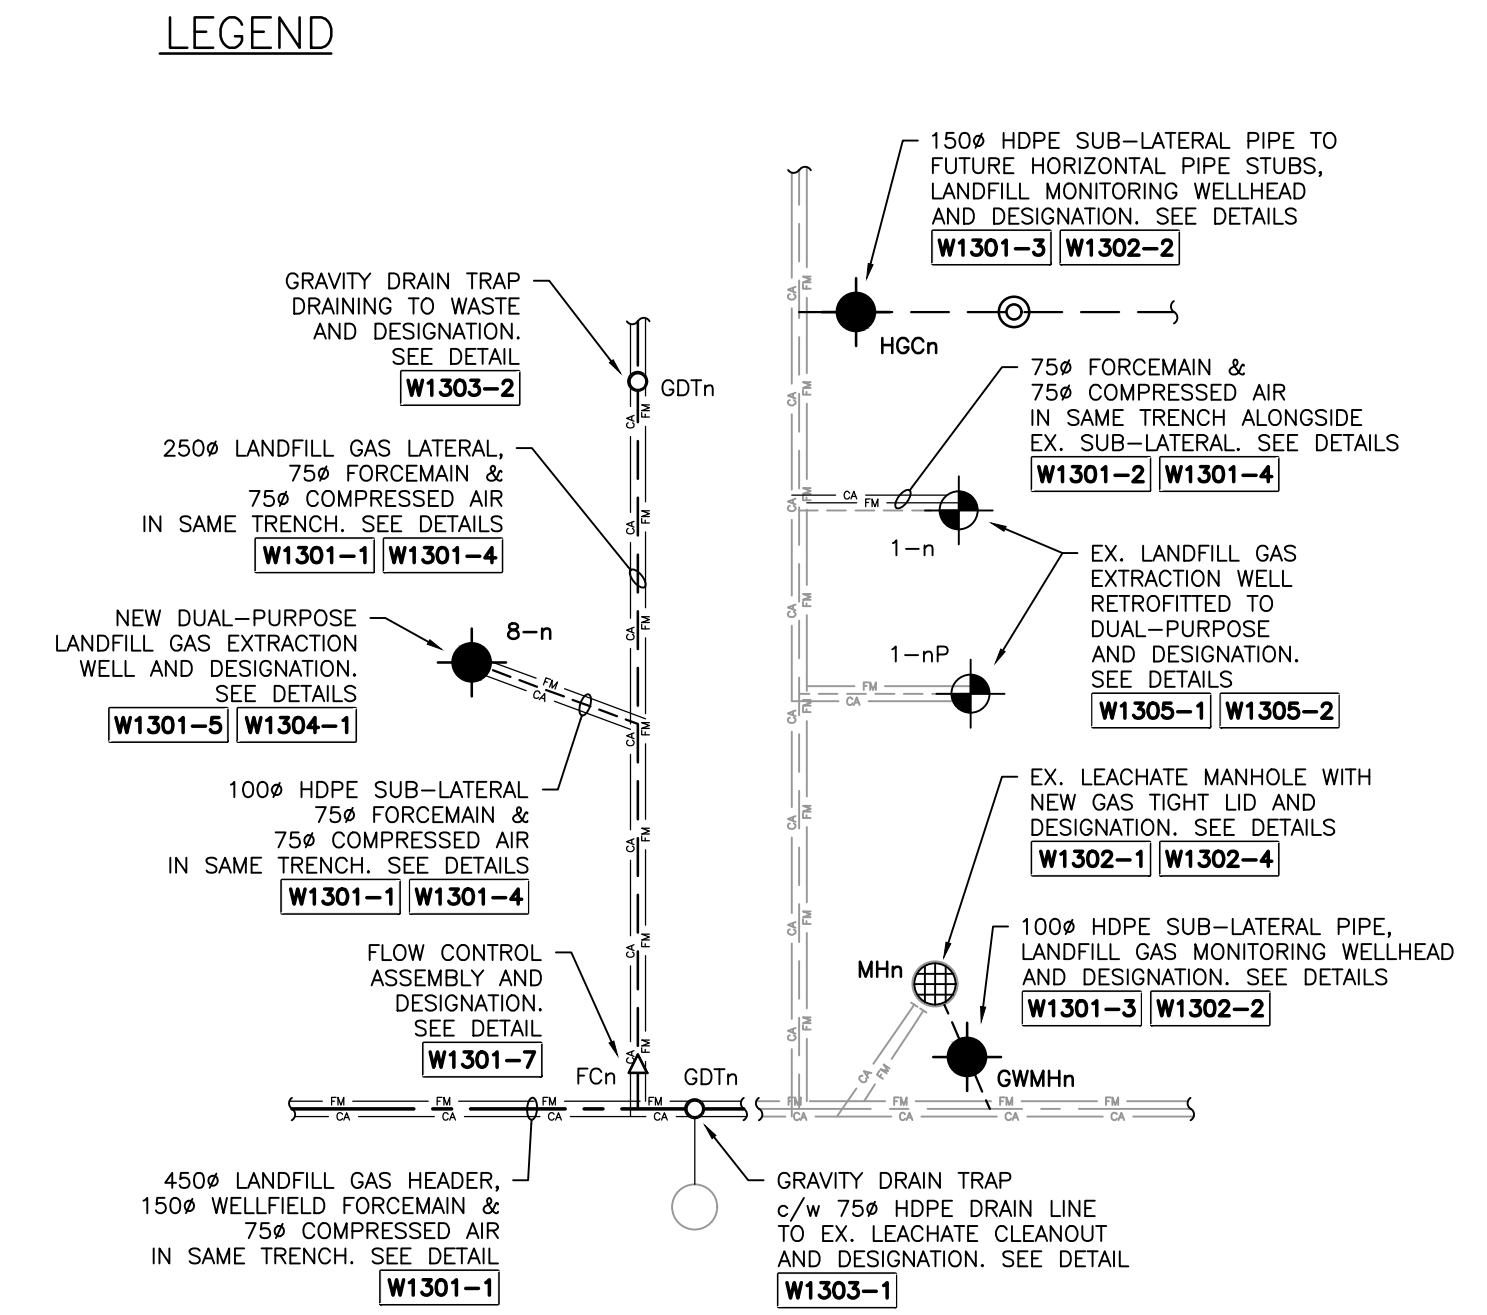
LEGEND

150ø HDPE SUB–LATERAL PIPE TO FUTURE HORIZONTAL PIPE STUBS, LANDFILL MONITORING WELLHEAD AND DESIGNATION. SEE DETAILS
W1301–3 W1302–2

HGCn

GRAVITY DRAIN TRAP DRAINING TO WASTE AND DESIGNATION. SEE DETAIL
W1303–2

GDTn

75ø FORCEMAIN & 75ø COMPRESSED AIR IN SAME TRENCH ALONGSIDE EX. SUB–LATERAL. SEE DETAILS
W1301–2 W1301–4

250ø LANDFILL GAS LATERAL, 75ø FORCEMAIN & 75ø COMPRESSED AIR IN SAME TRENCH. SEE DETAILS
W1301–1 W1301–4

1–n

EX. LANDFILL GAS EXTRACTION WELL RETROFITTED TO DUAL–PURPOSE AND DESIGNATION. SEE DETAILS
W1305–1 W1305–2

NEW DUAL–PURPOSE LANDFILL GAS EXTRACTION WELL AND DESIGNATION. SEE DETAILS
W1301–5 W1304–1

8–n

1–nP

100ø HDPE SUB–LATERAL 75ø FORCEMAIN & 75ø COMPRESSED AIR IN SAME TRENCH. SEE DETAILS
W1301–1 W1301–4

EX. LEACHATE MANHOLE WITH NEW GAS TIGHT LID AND DESIGNATION. SEE DETAILS
W1302–1 W1302–4

100ø HDPE SUB–LATERAL PIPE, LANDFILL GAS MONITORING WELLHEAD AND DESIGNATION. SEE DETAILS
W1301–3 W1302–2

FLOW CONTROL ASSEMBLY AND DESIGNATION. SEE DETAIL
W1301–7

MHn

GWMHn

FCn GDTn

FM CA FM CA FM CA FM CA FM CA FM CA FM CA

450ø LANDFILL GAS HEADER, 150ø WELLFIELD FORCEMAIN & 75ø COMPRESSED AIR IN SAME TRENCH. SEE DETAIL
W1301–1

GRAVITY DRAIN TRAP c/w 75ø HDPE DRAIN LINE TO EX. LEACHATE CLEANOUT AND DESIGNATION. SEE DETAIL
W1303–1